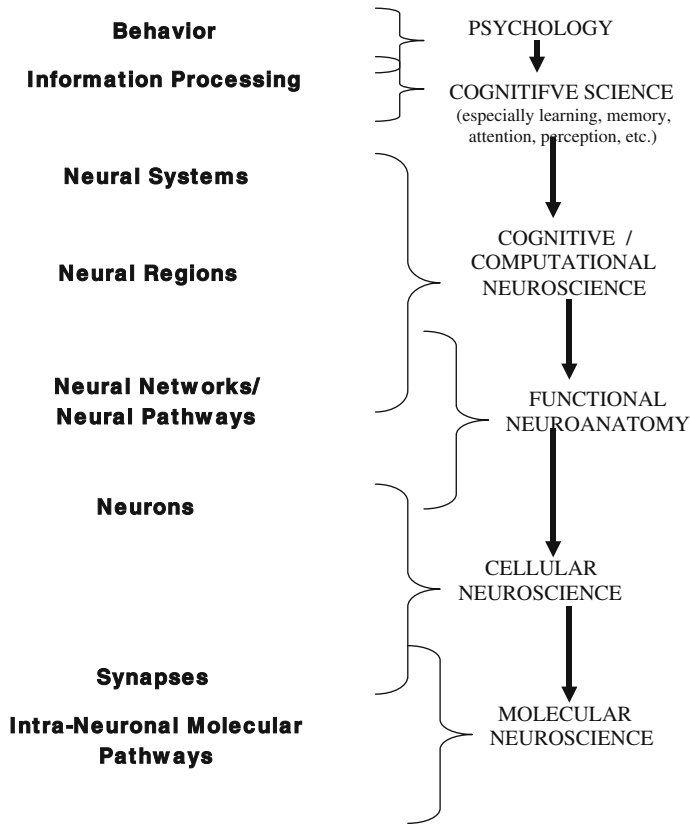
Behavior

Information Processing

Neural Systems

Neural Regions

Neural Networks/ Neural Pathways

Neurons

Synapses

Intra-Neuronal Molecular Pathways

PSYCHOLOGY

COGNITIFVE SCIENCE (especially learning, memory, attention, perception, etc.)

COGNITIVE / COMPUTATIONAL NEUROSCIENCE

FUNCTIONAL NEUROANATOMY

CELLULAR NEUROSCIENCE

MOLECULAR NEUROSCIENCE